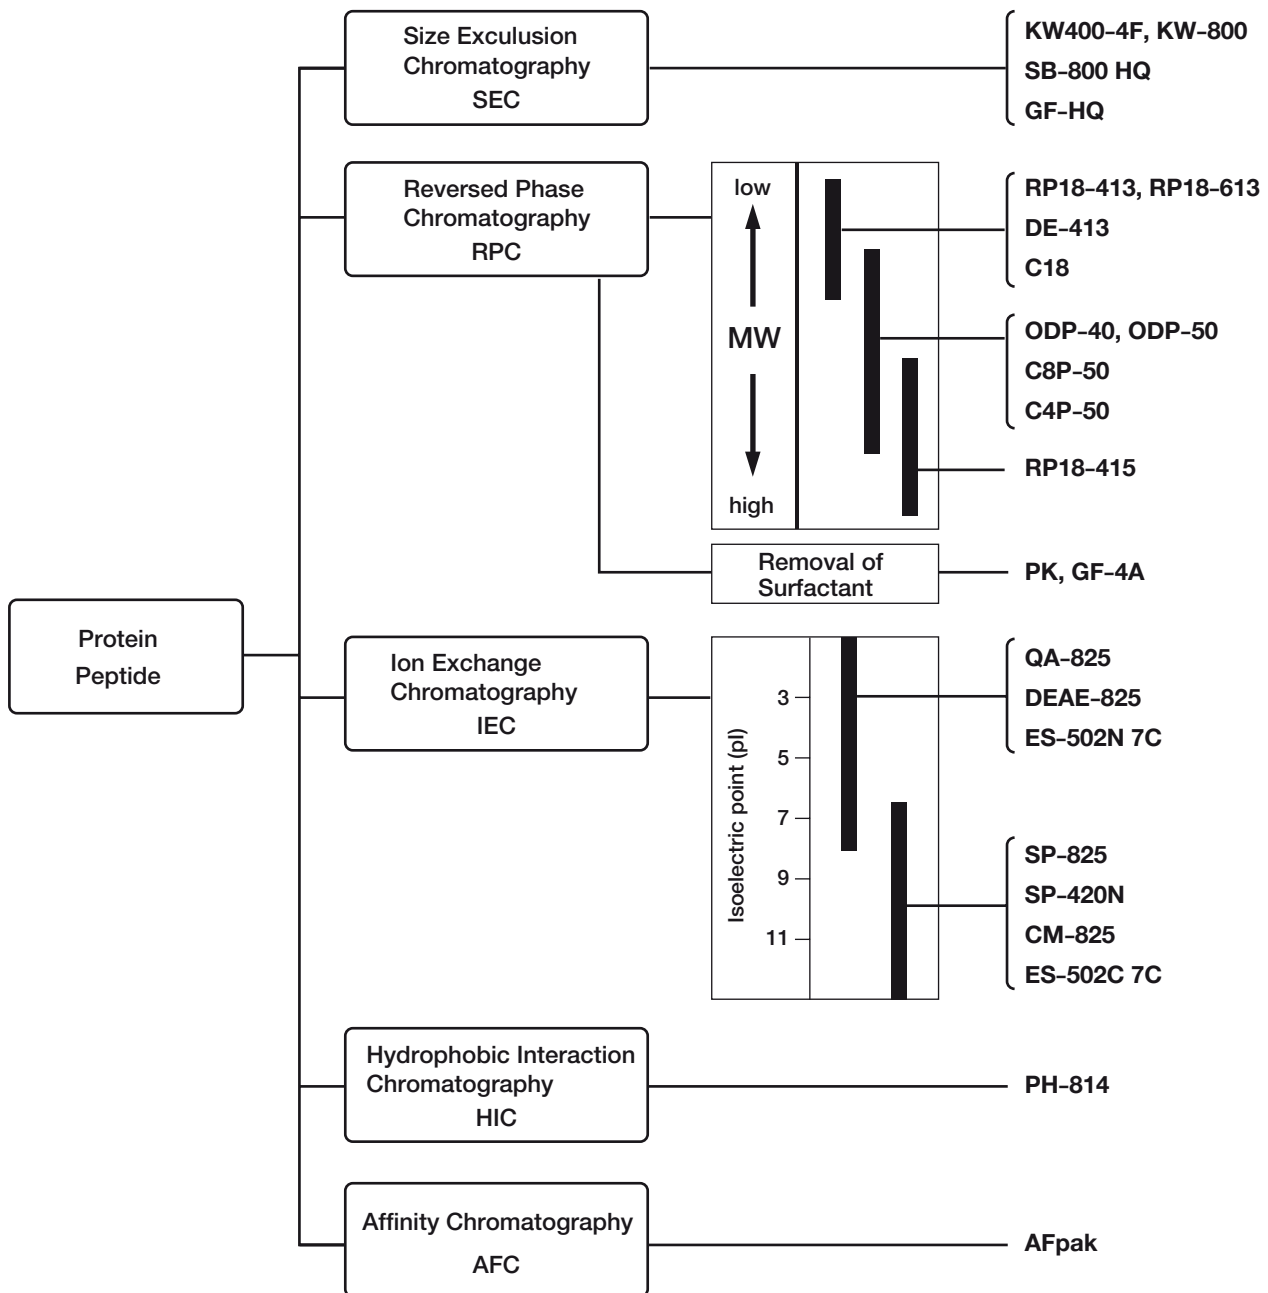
Protein
Peptide

Size Exculusion
Chromatography
SEC

KW400-4F, KW-800
SB-800 HQ
GF-HQ

Reversed Phase
Chromatography
RPC

low
MW
high

RP18-413, RP18-613
DE-413
C18

ODP-40, ODP-50
C8P-50
C4P-50

RP18-415

Removal of
Surfactant

PK, GF-4A

Ion Exchange
Chromatography
IEC

Isoelectric point (pI)
3
5
7
9
11

QA-825
DEAE-825
ES-502N 7C

SP-825
SP-420N
CM-825
ES-502C 7C

Hydrophobic Interaction
Chromatography
HIC

PH-814

Affinity Chromatography
AFC

AFpak